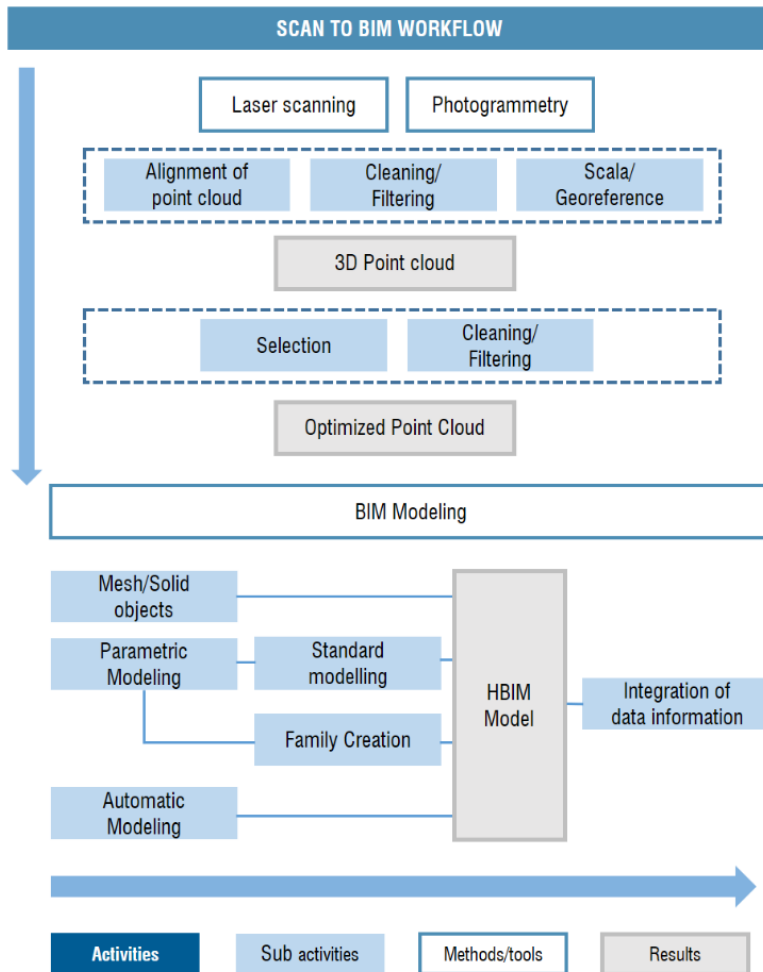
SCAN TO BIM WORKFLOW

Laser scanning

Photogrammetry

Alignment of point cloud

Cleaning/ Filtering

Scala/ Georeference

3D Point cloud

Selection

Cleaning/ Filtering

Optimized Point Cloud

BIM Modeling

Mesh/Solid objects

Parametric Modeling

Standard modelling

Family Creation

Automatic Modeling

HBIM Model

Integration of data information

Activities

Sub activities

Methods/tools

Results